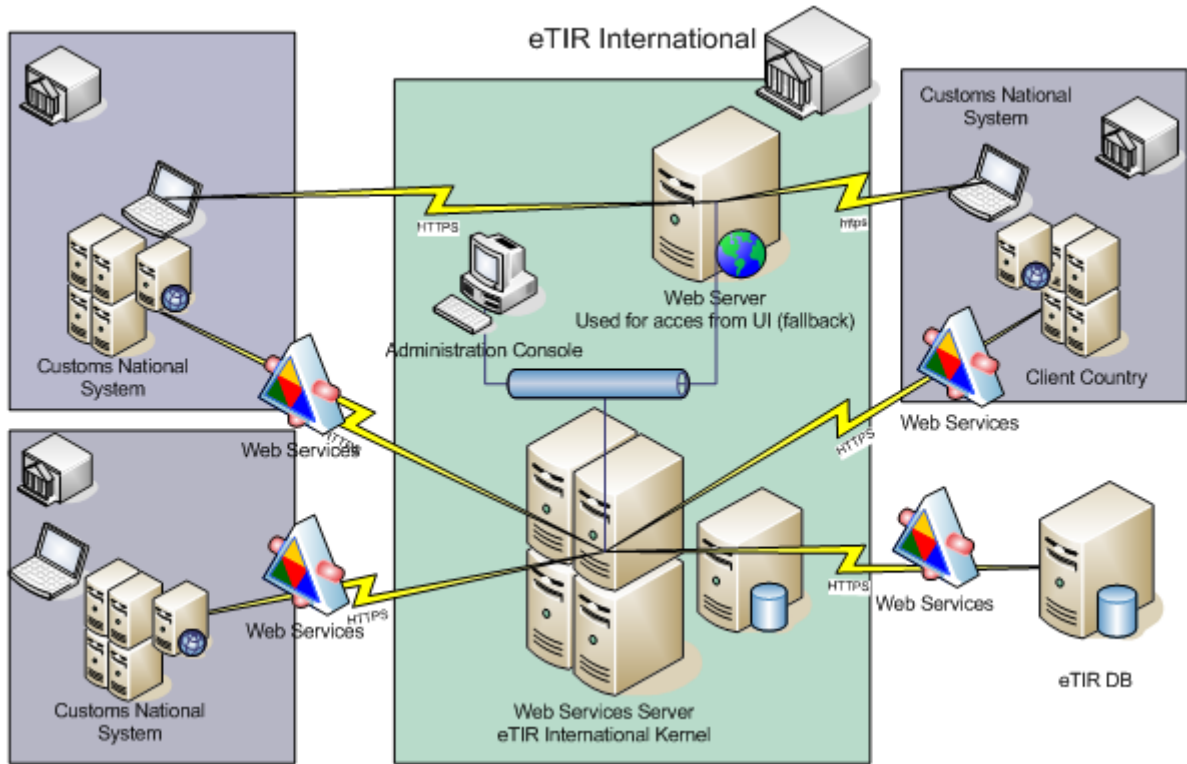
eTIR International

Customs National System

HTTPS

https

Web Server
Used for acces from UI (fallback)

Administration Console

Customs National System

Client Country

Web Services

HTTPS

Web Services

HTTPS

Web Services

HTTPS

HTTPS

Web Services

Customs National System

Web Services Server
eTIR International Kernel

eTIR DB